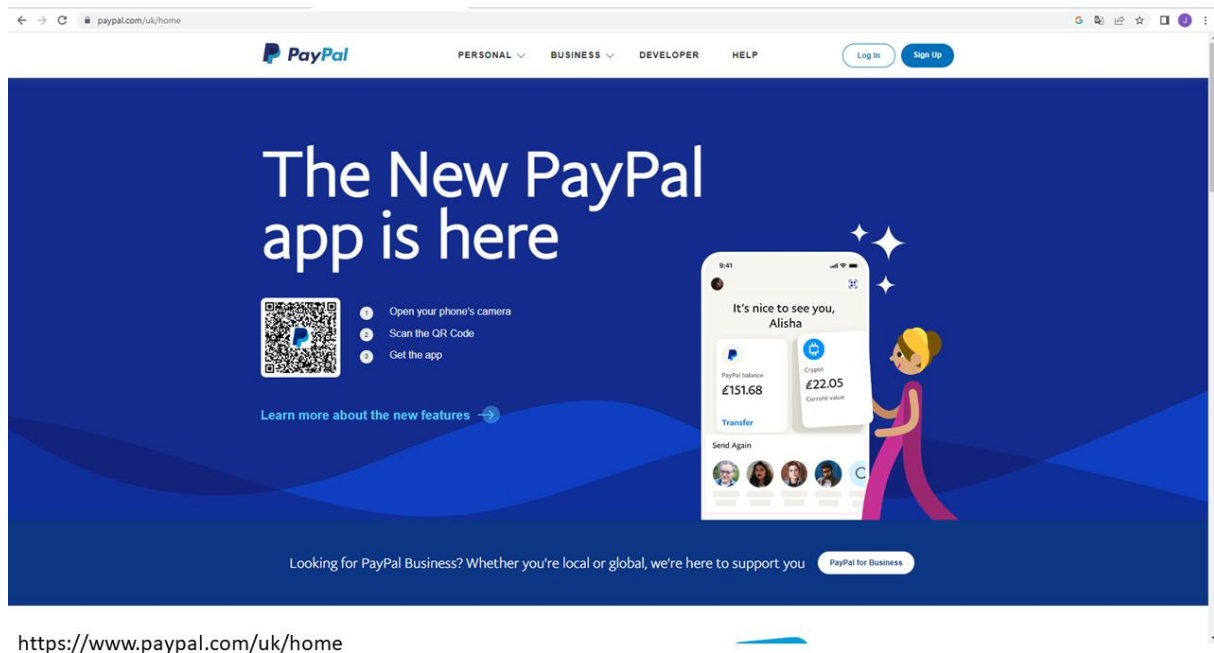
paypal.com/uk/home

PayPal

PERSONAL BUSINESS DEVELOPER HELP

Log In Sign Up

The New PayPal app is here

1 Open your phone's camera
2 Scan the QR Code
3 Get the app

Learn more about the new features

9:41

It's nice to see you, Alisha

PayPal balance
£151.68
Transfer

Crypto
£22.05
Current value

Send Again

Looking for PayPal Business? Whether you're local or global, we're here to support you

PayPal for Business

https://www.paypal.com/uk/home